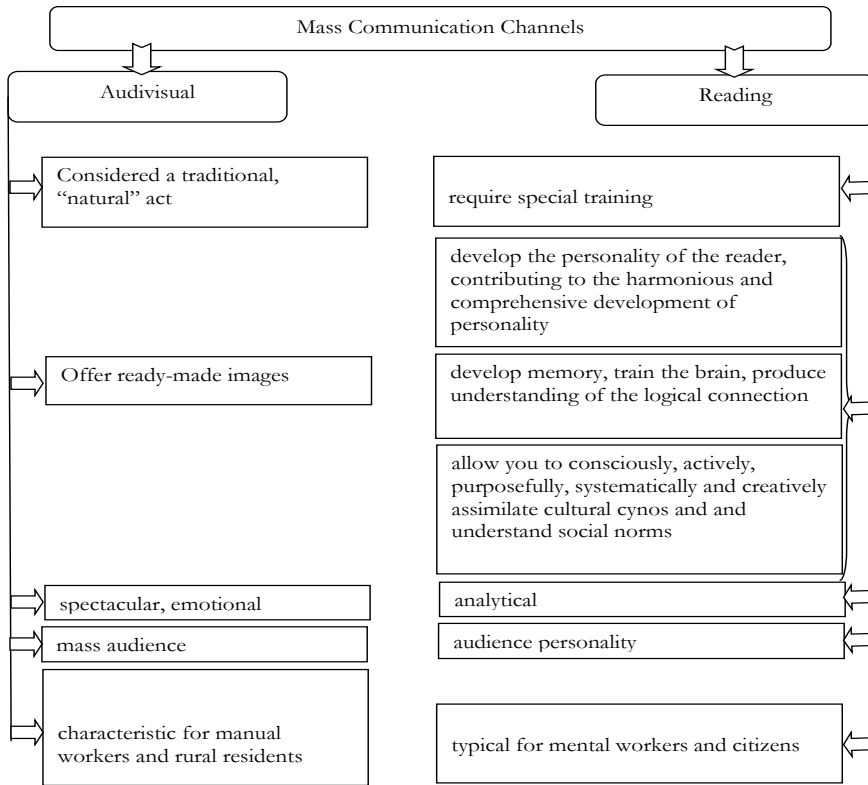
Mass Communication Channels

Audivisual

Reading

Considered a traditional, "natural" act

require special training

develop the personality of the reader, contributing to the harmonious and comprehensive development of personality

Offer ready-made images

develop memory, train the brain, produce understanding of the logical connection

allow you to consciously, actively, purposefully, systematically and creatively assimilate cultural cynos and and understand social norms

spectacular, emotional

analytical

mass audience

audience personality

characteristic for manual workers and rural residents

typical for mental workers and citizens